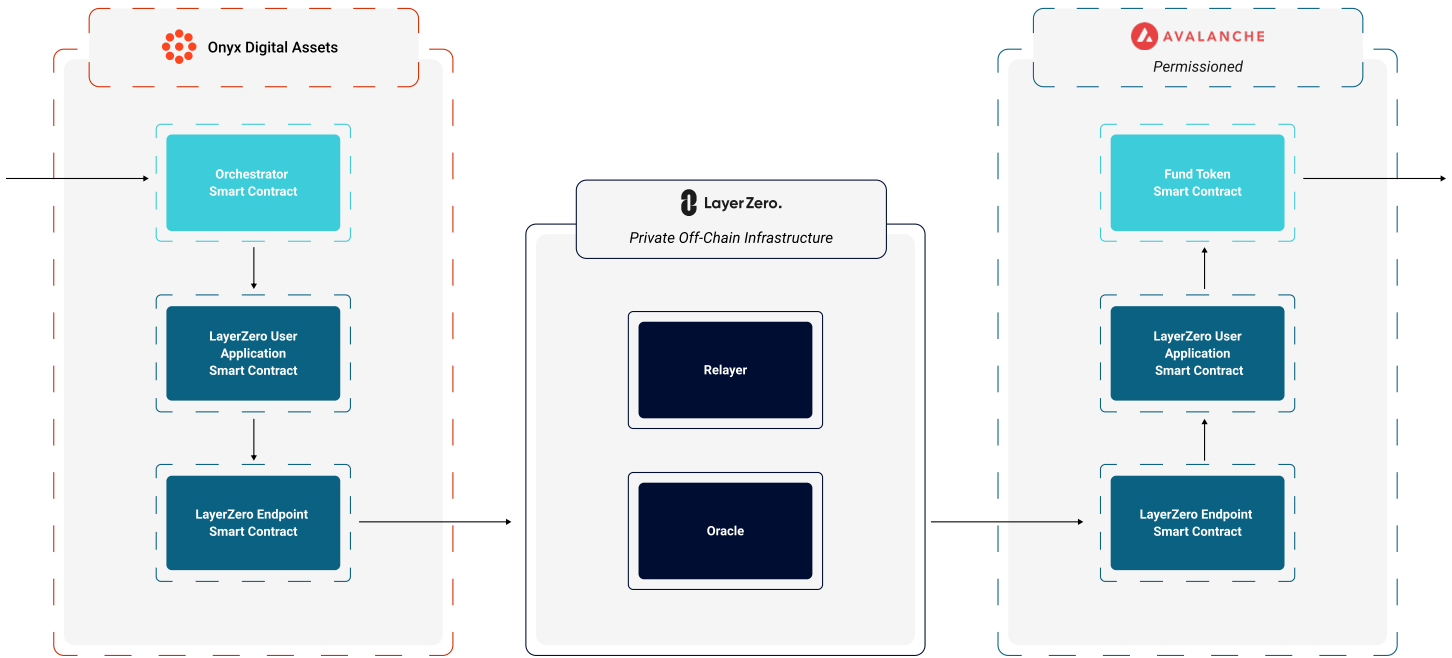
Onyx Digital Assets

Orchestrator Smart Contract

LayerZero User Application Smart Contract

LayerZero Endpoint Smart Contract

LayerZero.

Private Off-Chain Infrastructure

Relayer

Oracle

AVALANCHE

Permissioned

Fund Token Smart Contract

LayerZero User Application Smart Contract

LayerZero Endpoint Smart Contract